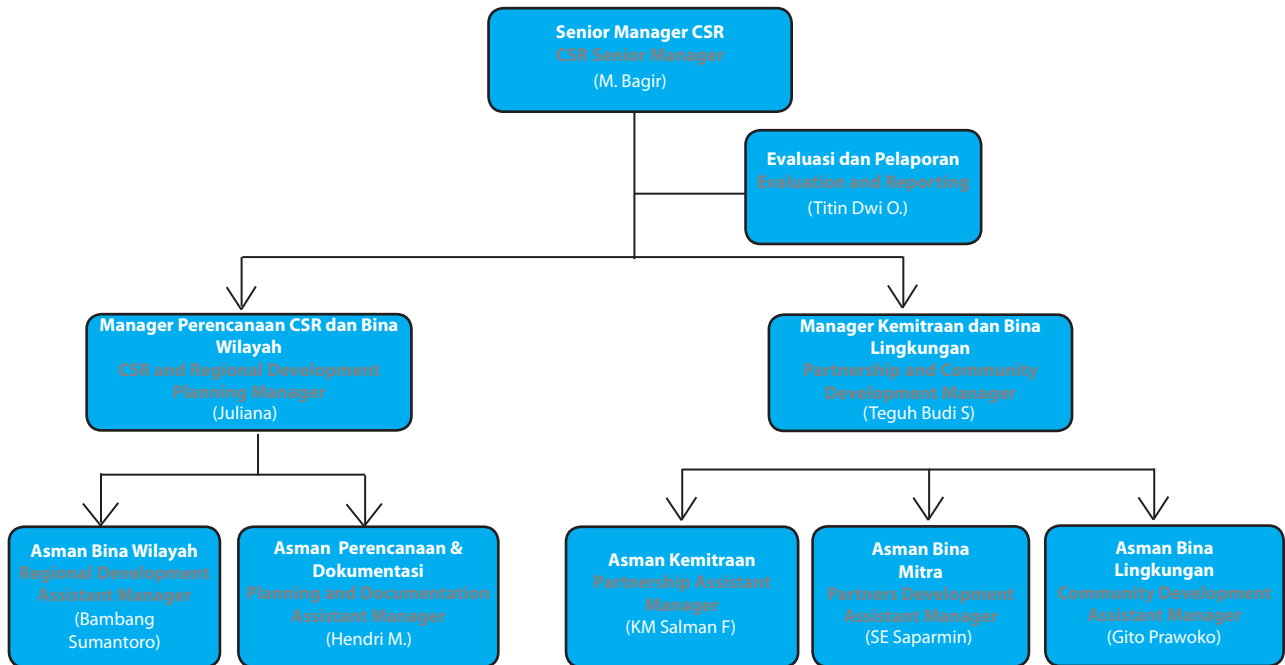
Senior Manager CSR
CSR Senior Manager
(M. Bagir)

Evaluasi dan Pelaporan
Evaluation and Reporting
(Titin Dwi O.)

Manager Perencanaan CSR dan Bina Wilayah
CSR and Regional Development Planning Manager
(Juliana)

Manager Kemitraan dan Bina Lingkungan
Partnership and Community Development Manager
(Teguh Budi S)

Asman Bina Wilayah
Regional Development Assistant Manager
(Bambang Sumantoro)

Asman Perencanaan & Dokumentasi
Planning and Documentation Assistant Manager
(Hendri M.)

Asman Kemitraan
Partnership Assistant Manager
(KM Salman F)

Asman Bina Mitra
Partners Development Assistant Manager
(SE Saparmin)

Asman Bina Lingkungan
Community Development Assistant Manager
(Gito Prawoko)